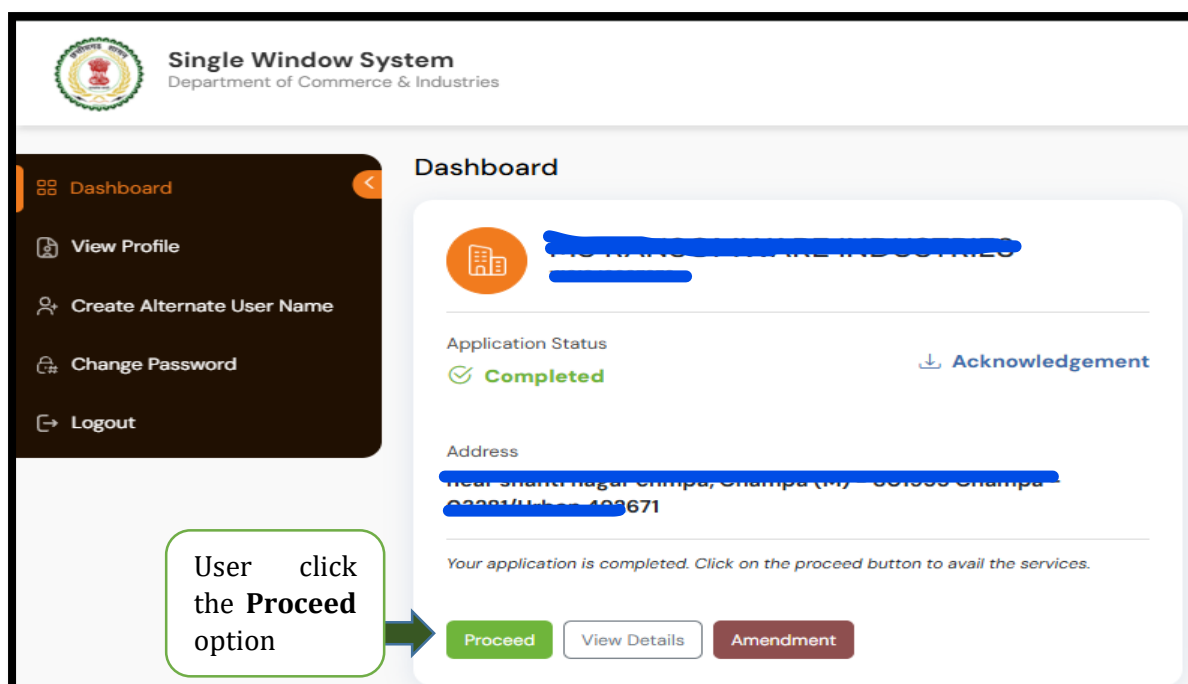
Single Window System
Department of Commerce & Industries

Dashboard
View Profile
Create Alternate User Name
Change Password
Logout

Dashboard

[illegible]

Application Status
Completed

Acknowledgement

Address
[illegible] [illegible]671

Your application is completed. Click on the proceed button to avail the services.

User click the **Proceed** option

Proceed
View Details
Amendment